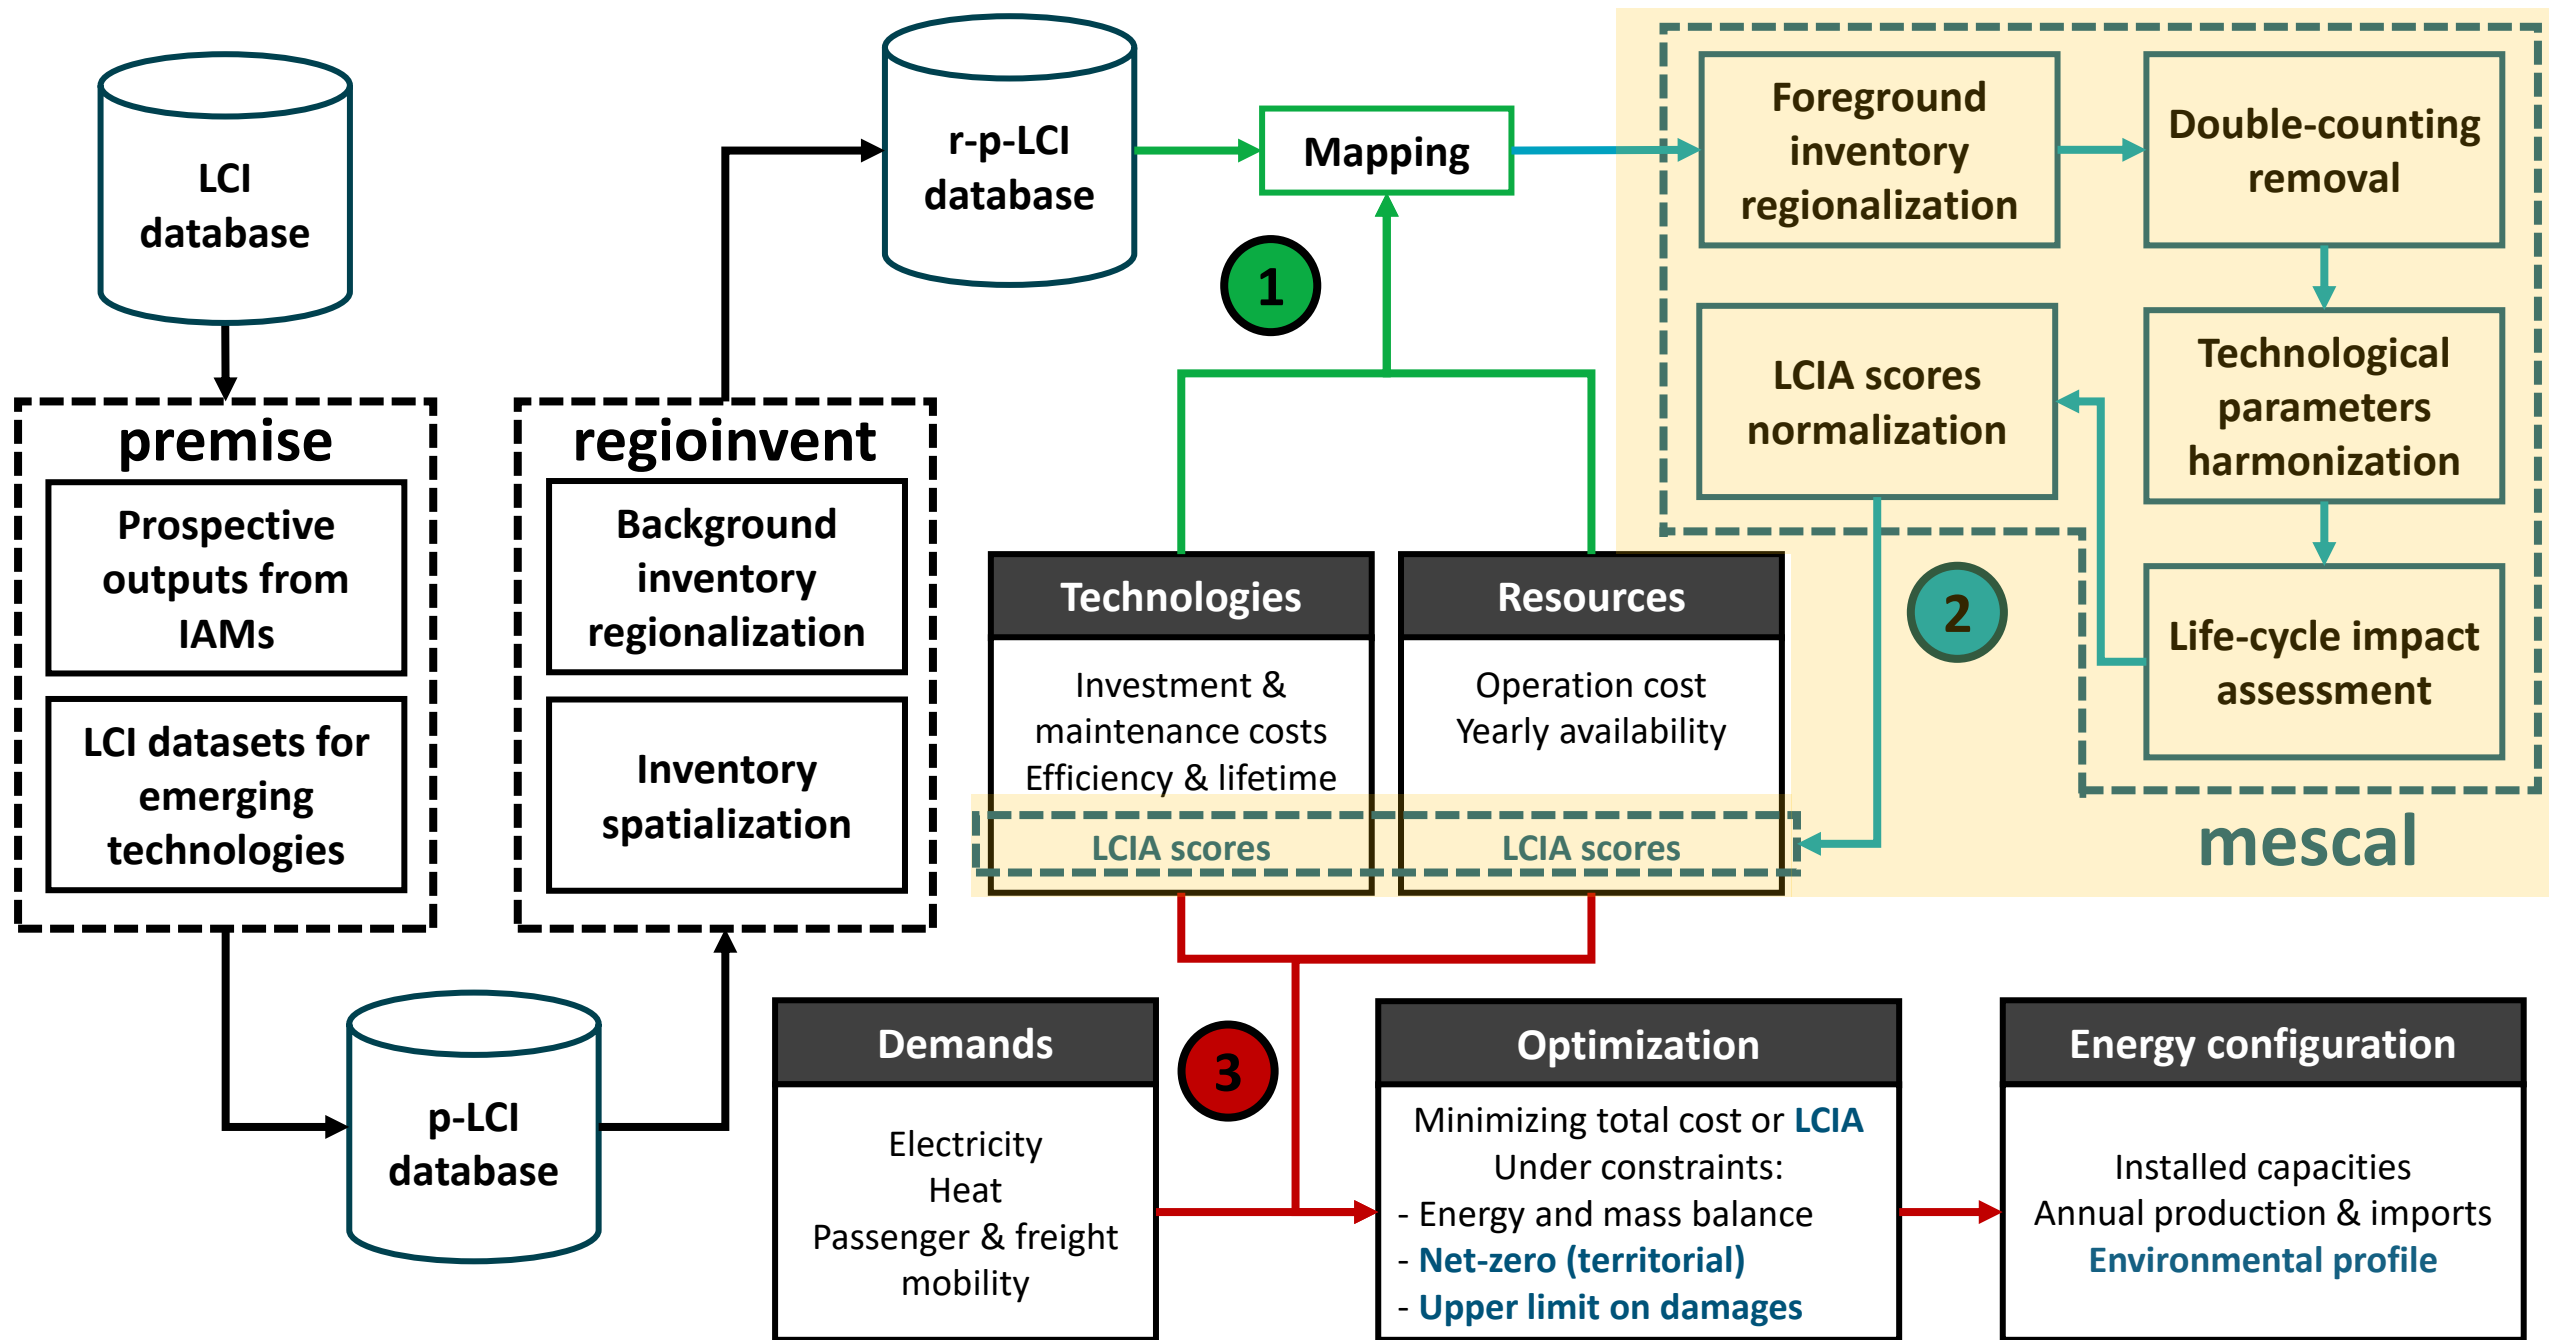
LCI database

premise

Prospective outputs from IAMs

LCI datasets for emerging technologies

p-LCI database

regioinvent

Background inventory regionalization

Inventory spatialization

r-p-LCI database

Mapping

1

Technologies

Investment & maintenance costs
Efficiency & lifetime

LCIA scores

Resources

Operation cost
Yearly availability

LCIA scores

Foreground inventory regionalization

Double-counting removal

Technological parameters harmonization

Life-cycle impact assessment

LCIA scores normalization

2

mescal

3

Demands

Electricity
Heat
Passenger & freight mobility

Optimization

Minimizing total cost or LCIA
Under constraints:
- Energy and mass balance
- Net-zero (territorial)
- Upper limit on damages

Energy configuration

Installed capacities
Annual production & imports
Environmental profile